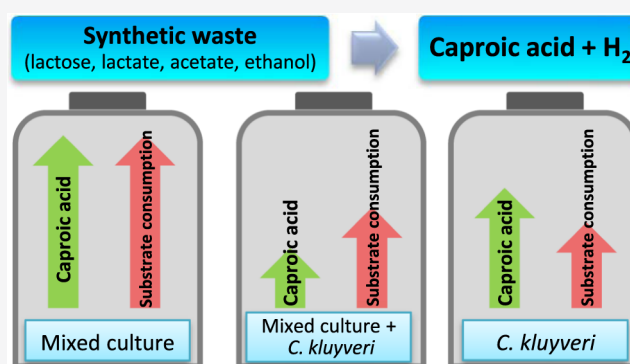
Synthetic waste
(lactose, lactate, acetate, ethanol)

Caproic acid + $H_2$

Caproic acid
Substrate consumption

Mixed culture

Caproic acid
Substrate consumption

Mixed culture + *C. kluyveri*

Caproic acid
Substrate consumption

*C. kluyveri*